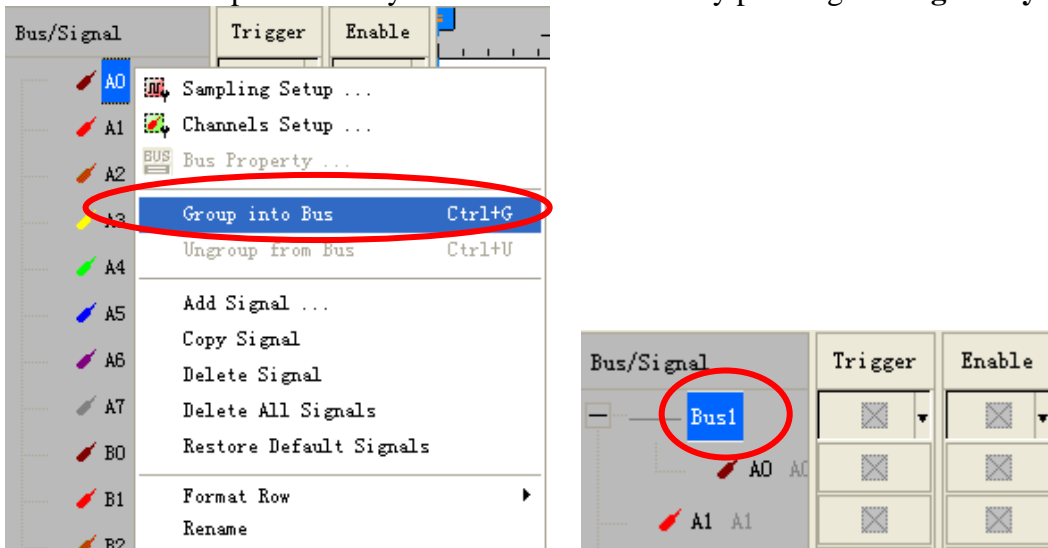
Bus/Signal | Trigger | Enable

A0
A1
A2
A3
A4
A5
A6
A7
B0
B1
B2

Sampling Setup ...
Channels Setup ...
Bus Property ...
Group into Bus Ctrl+G
Ungroup from Bus Ctrl+U
Add Signal ...
Copy Signal
Delete Signal
Delete All Signals
Restore Default Signals
Format Row
Rename

| Bus/Signal | Trigger | Enable |
|---|---|---|
| Bus1 | | |
| A0 A0 | | |
| A1 A1 | | |